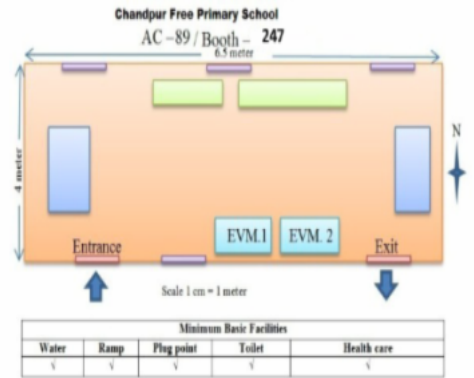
Chandpur Free Primary School

AC – 89 / Booth – 247

6.5 meter

4 meter

N

EVM.1

EVM. 2

Entrance

Exit

Scale 1 cm = 1 meter

| Minimum Basic Facilities | | | | |
|---|---|---|---|---|
| Water | Ramp | Plug point | Toilet | Health care |
| √ | √ | √ | √ | √ |